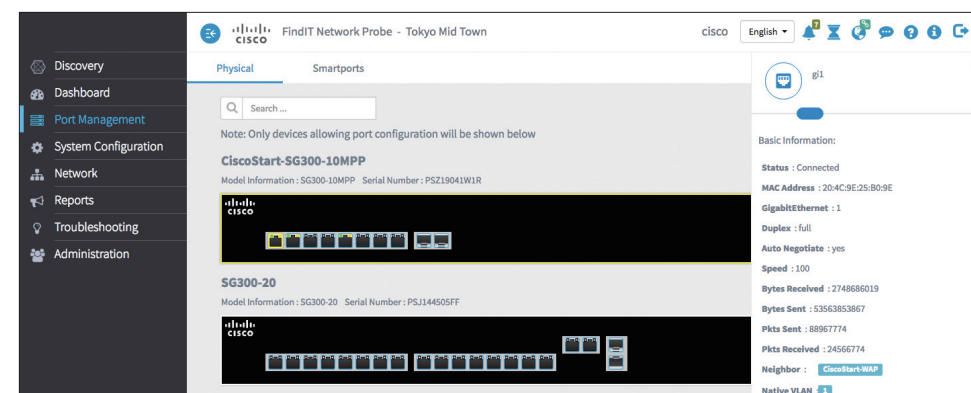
cisco FindIT Network Probe - Tokyo Mid Town

cisco English 7

Discovery
Dashboard
Port Management
System Configuration
Network
Reports
Troubleshooting
Administration

Physical Smartports

Search ...

Note: Only devices allowing port configuration will be shown below

CiscoStart-SG300-10MPP

Model Information : SG300-10MPP Serial Number : PSZ19041W1R

cisco

SG300-20

Model Information : SG300-20 Serial Number : PSJ144505FF

cisco

gi1

Basic Information:

Status : Connected

MAC Address : 20:4C:9E:25:B0:9E

GigabitEthernet : 1

Duplex : full

Auto Negotiate : yes

Speed : 100

Bytes Received : 2748686019

Bytes Sent : 53563853867

Pkts Sent : 88967774

Pkts Received : 24566774

Neighbor : CiscoStart-WAP

Native VLAN 1